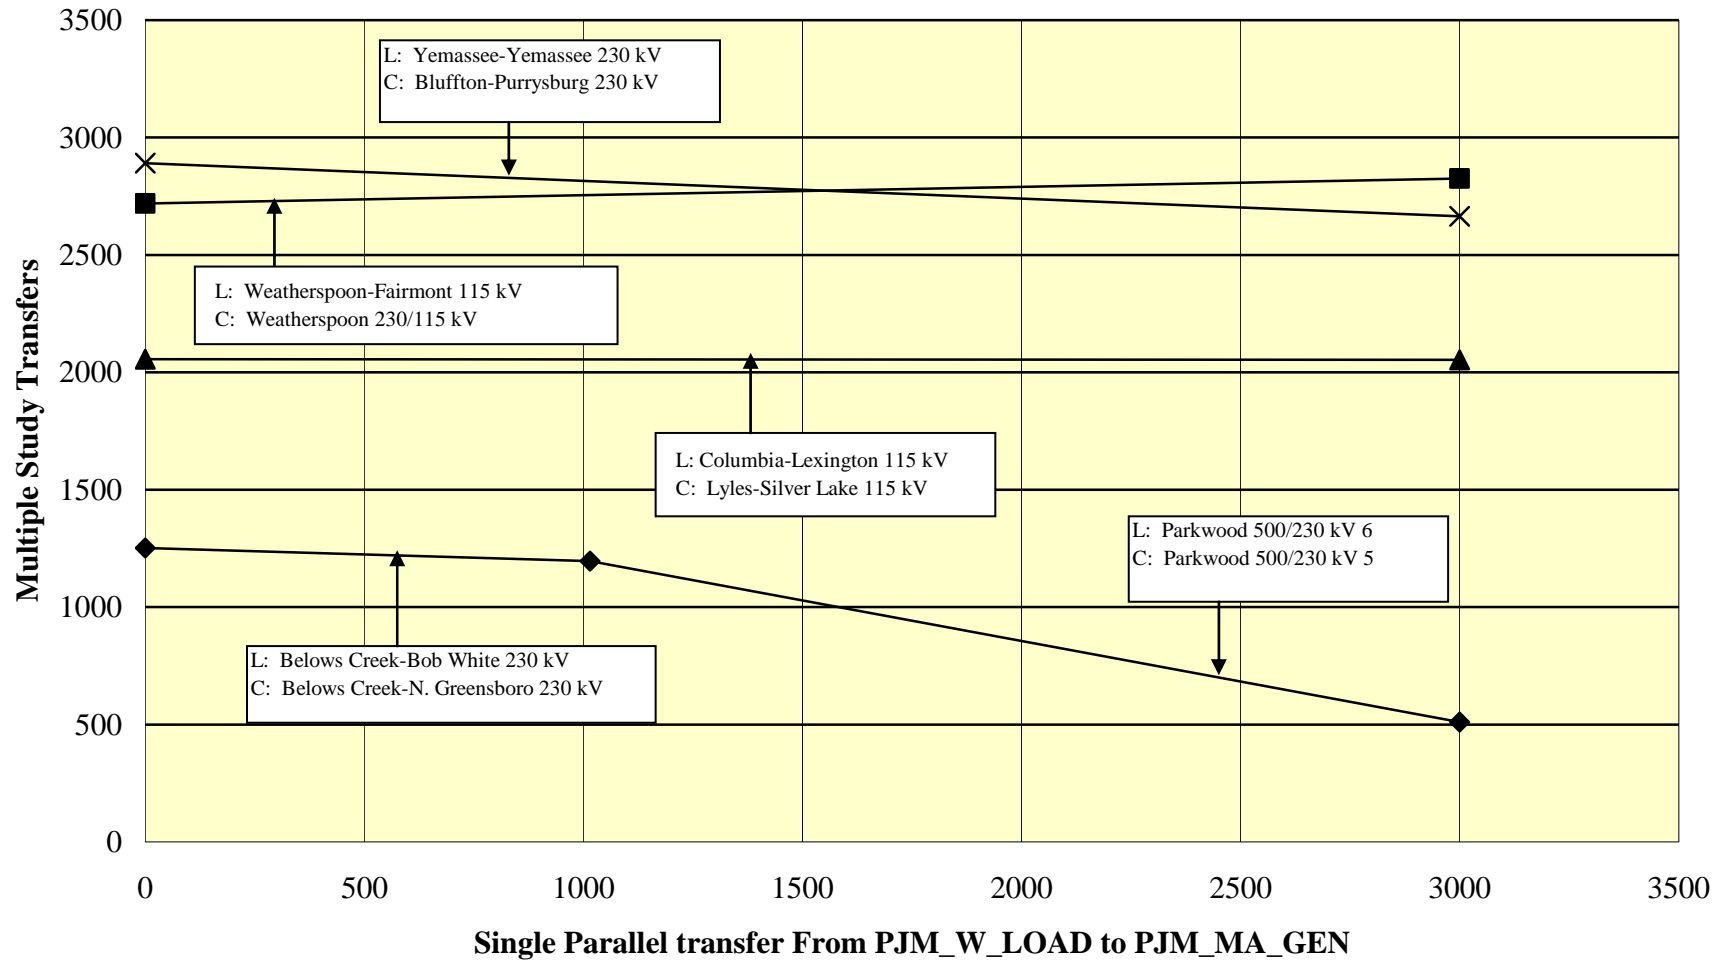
3500
3000
2500
2000
1500
1000
500
0

Multiple Study Transfers

L: Yemassee-Yemassee 230 kV
C: Bluffton-Purrysburg 230 kV

L: Weatherspoon-Fairmont 115 kV
C: Weatherspoon 230/115 kV

L: Columbia-Lexington 115 kV
C: Lyles-Silver Lake 115 kV

L: Parkwood 500/230 kV 6
C: Parkwood 500/230 kV 5

L: Belows Creek-Bob White 230 kV
C: Belows Creek-N. Greensboro 230 kV

0
500
1000
1500
2000
2500
3000
3500

Single Parallel transfer From PJM_W_LOAD to PJM_MA_GEN